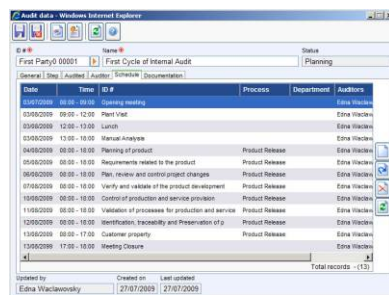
Audit data - Windows Internet Explorer

ID
First Party0 00001
Name
First Cycle of Internal Audit
Status
Planning

General | Sites | Audited | Auditor | Schedule | Documentation

| Date | Time | ID # | Process | Department | Auditors |
|---|---|---|---|---|---|
| 03/07/2009 | 08:00 - 09:00 | Opening meeting | | | Edna Waclaw |
| 03/08/2009 | 09:00 - 12:00 | Plant Visit | | | Edna Waclaw |
| 03/08/2009 | 12:00 - 13:00 | Lunch | | | Edna Waclaw |
| 03/08/2009 | 13:00 - 18:00 | Manual Analysis | | | Edna Waclaw |
| 04/08/2009 | 08:00 - 18:00 | Planning of product | Product Release | | Edna Waclaw |
| 05/08/2009 | 08:00 - 18:00 | Requirements related to the product | Product Release | | Edna Waclaw |
| 06/08/2009 | 08:00 - 18:00 | Plan, review and control project changes | Product Release | | Edna Waclaw |
| 07/08/2009 | 08:00 - 18:00 | Verify and validate of the product development | Product Release | | Edna Waclaw |
| 10/08/2009 | 08:00 - 18:00 | Control of production and service provision | Product Release | | Edna Waclaw |
| 11/08/2009 | 08:00 - 18:00 | Validation of processes for production and service | Product Release | | Edna Waclaw |
| 12/08/2009 | 08:00 - 18:00 | Identification, traceability and Preservation of p | Product Release | | Edna Waclaw |
| 13/08/2009 | 08:00 - 17:00 | Customer property | Product Release | | Edna Waclaw |
| 13/08/2009 | 17:00 - 18:00 | Meeting Closure | | | Edna Waclaw |

Total records - (13)

Updated by
Edna Waclawovsky
Created on
27/07/2009
Last updated
27/07/2009